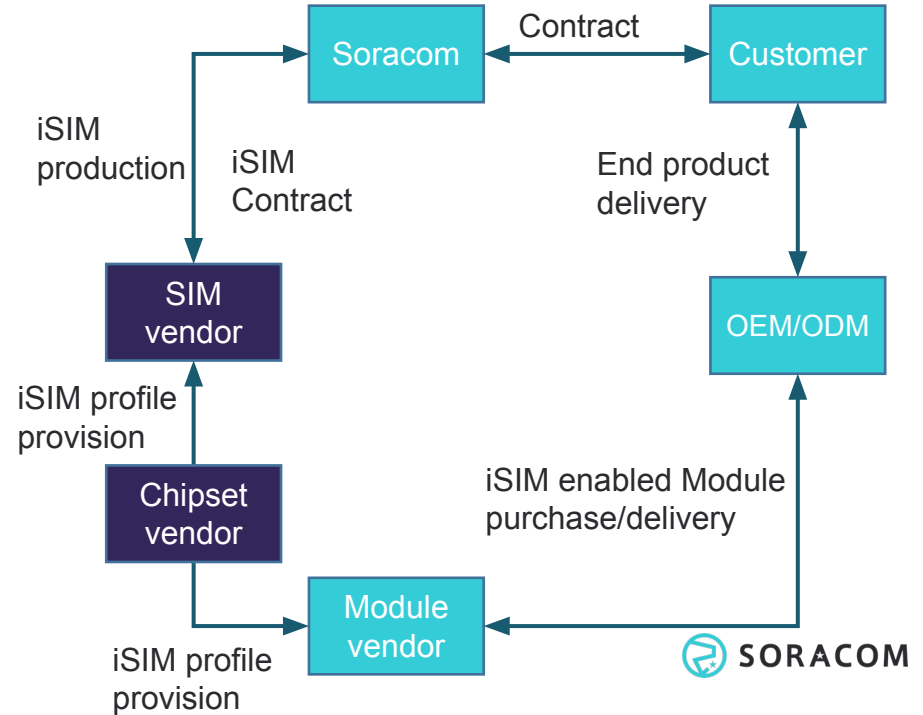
Soracom

Contract

Customer

iSIM production

iSIM Contract

End product delivery

SIM vendor

OEM/ODM

iSIM profile provision

Chipset vendor

iSIM enabled Module purchase/delivery

Module vendor

iSIM profile provision

SORACOM